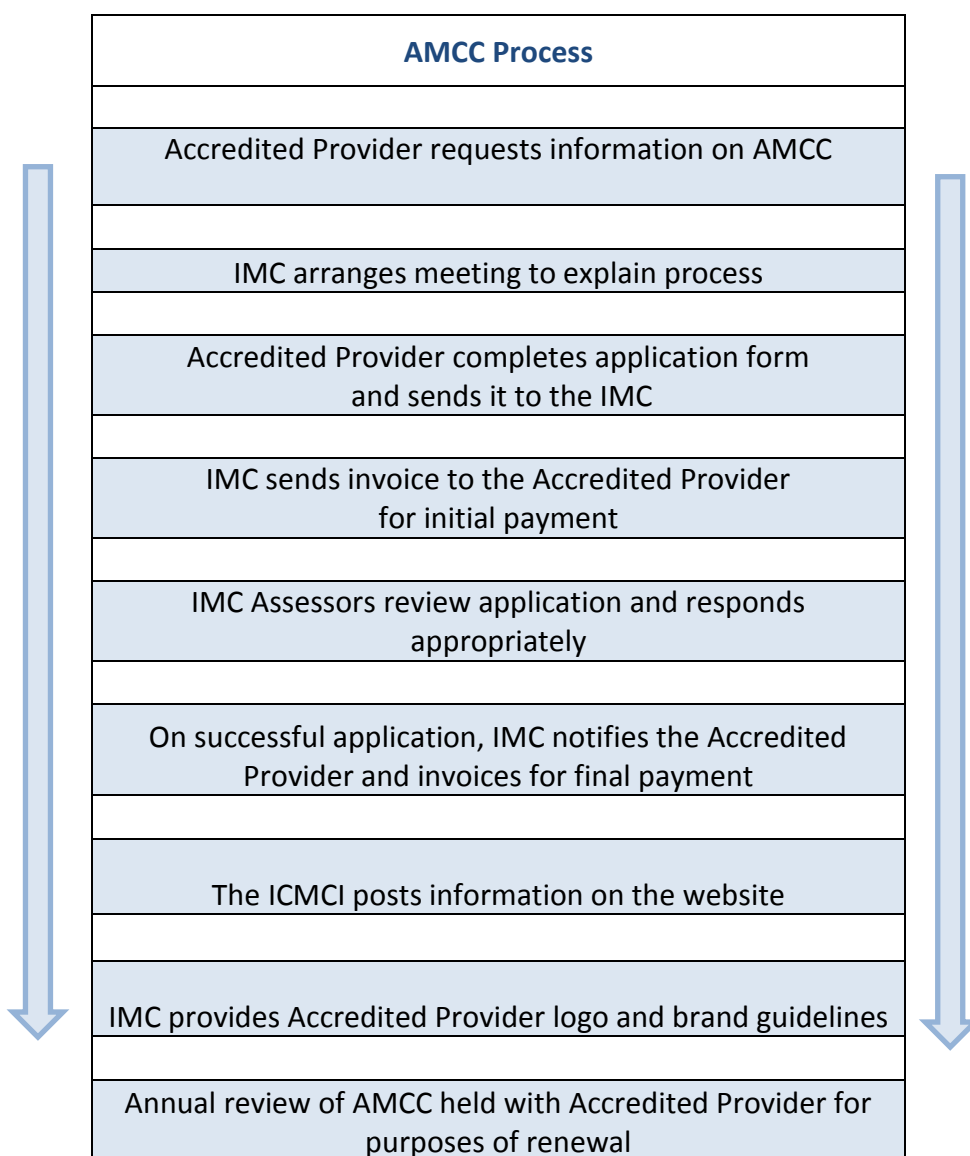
AMCC Process

Accredited Provider requests information on AMCC

IMC arranges meeting to explain process

Accredited Provider completes application form and sends it to the IMC

IMC sends invoice to the Accredited Provider for initial payment

IMC Assessors review application and responds appropriately

On successful application, IMC notifies the Accredited Provider and invoices for final payment

The ICMCI posts information on the website

IMC provides Accredited Provider logo and brand guidelines

Annual review of AMCC held with Accredited Provider for purposes of renewal